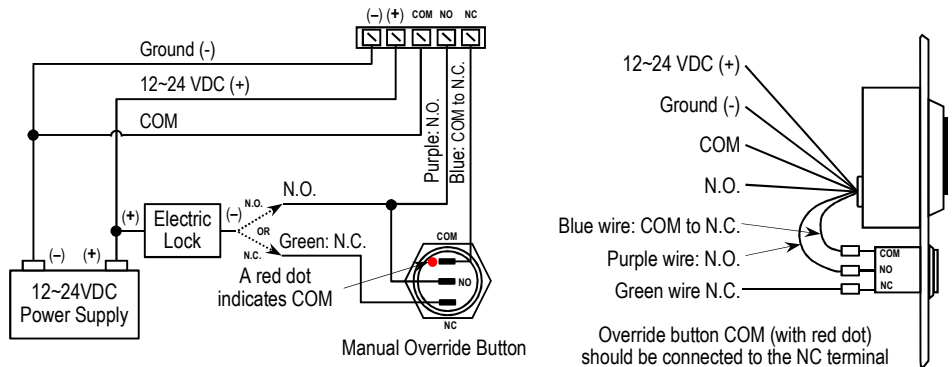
(–) (+) COM NO NC

Ground (-)

12~24 VDC (+)

COM

Purple: N.O.

Blue: COM to N.C.

(+)

Electric Lock

(–)

N.O.

OR

N.C.

N.O.

Green: N.C.

COM

A red dot indicates COM

NO

NC

(–) (+)

12~24VDC Power Supply

Manual Override Button

12~24 VDC (+)

Ground (-)

COM

N.O.

Blue wire: COM to N.C.

Purple wire: N.O.

Green wire N.C.

COM

NO

NC

Override button COM (with red dot) should be connected to the NC terminal